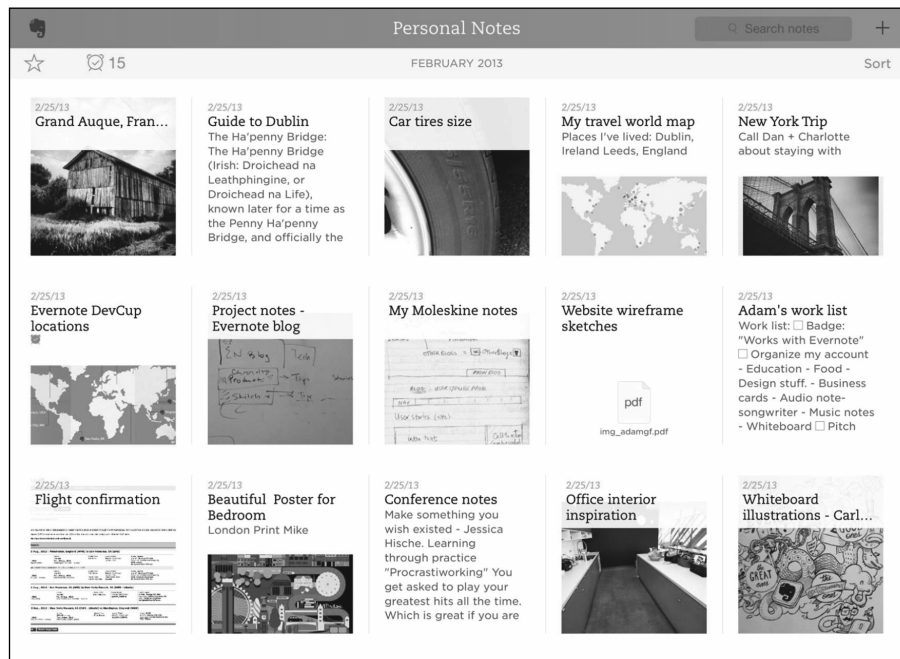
Personal Notes

Search notes

+

15

FEBRUARY 2013

Sort

2/25/13
Grand Auque, Fran...

2/25/13
Guide to Dublin
The Ha'penny Bridge: The Ha'penny Bridge (Irish: Droichead na Leathphingine, or Droichead na Life), known later for a time as the Penny Ha'penny Bridge, and officially the

2/25/13
Car tires size

2/25/13
My travel world map
Places I've lived: Dublin, Ireland Leeds, England

2/25/13
New York Trip
Call Dan + Charlotte about staying with

2/25/13
Evernote DevCup locations

2/25/13
Project notes - Evernote blog

2/25/13
My Moleskine notes

2/25/13
Website wireframe sketches

pdf
img_adamgf.pdf

2/25/13
Adam's work list
Work list: ☐ Badge: "Works with Evernote" ☐ Organize my account - Education - Food - Design stuff. - Business cards - Audio note-songwriter - Music notes - Whiteboard ☐ Pitch

2/25/13
Flight confirmation

2/25/13
Beautiful Poster for Bedroom
London Print Mike

2/25/13
Conference notes
Make something you wish existed - Jessica Hische. Learning through practice "Procrastiworking" You get asked to play your greatest hits all the time. Which is great if you are

2/25/13
Office interior inspiration

2/25/13
Whiteboard illustrations - Carl...